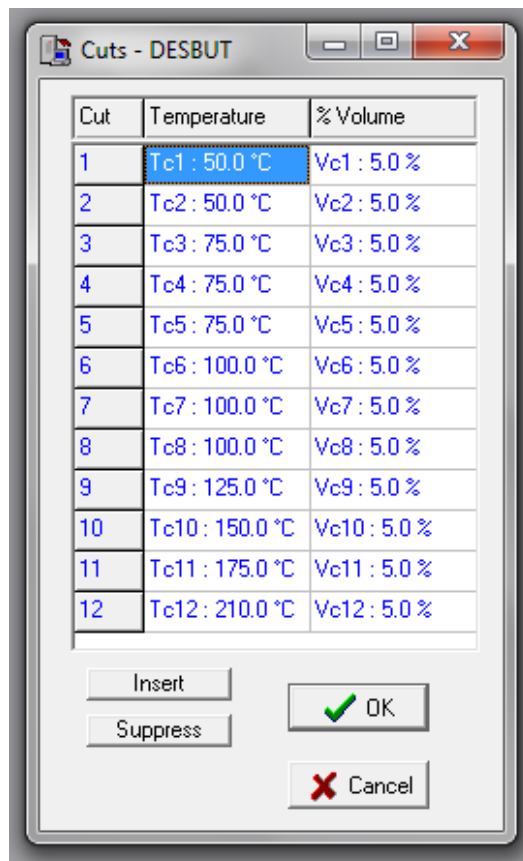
Cuts - DESBUT

| Cut | Temperature | % Volume |
|---|---|---|
| 1 | Tc1 : 50.0 °C | Vc1 : 5.0 % |
| 2 | Tc2 : 50.0 °C | Vc2 : 5.0 % |
| 3 | Tc3 : 75.0 °C | Vc3 : 5.0 % |
| 4 | Tc4 : 75.0 °C | Vc4 : 5.0 % |
| 5 | Tc5 : 75.0 °C | Vc5 : 5.0 % |
| 6 | Tc6 : 100.0 °C | Vc6 : 5.0 % |
| 7 | Tc7 : 100.0 °C | Vc7 : 5.0 % |
| 8 | Tc8 : 100.0 °C | Vc8 : 5.0 % |
| 9 | Tc9 : 125.0 °C | Vc9 : 5.0 % |
| 10 | Tc10 : 150.0 °C | Vc10 : 5.0 % |
| 11 | Tc11 : 175.0 °C | Vc11 : 5.0 % |
| 12 | Tc12 : 210.0 °C | Vc12 : 5.0 % |

Insert
Suppress
OK
Cancel